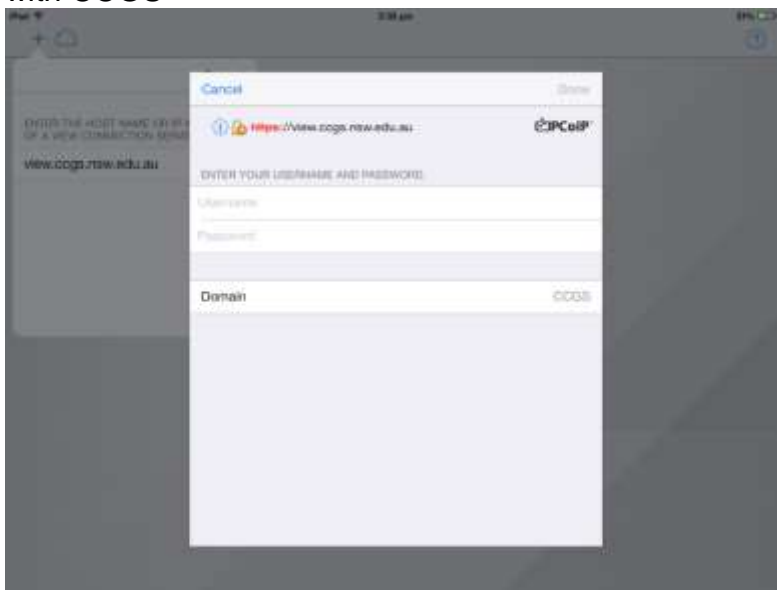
iPad
3:38 pm
+

ENTER THE HOST NAME OR IP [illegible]
OF A VIEW CONNECTION SERVE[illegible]

view.cogs.nsw.edu.au

Cancel
Done

https://view.cogs.nsw.edu.au
PCoIP

ENTER YOUR USERNAME AND PASSWORD

Username
Password

Domain
COGS